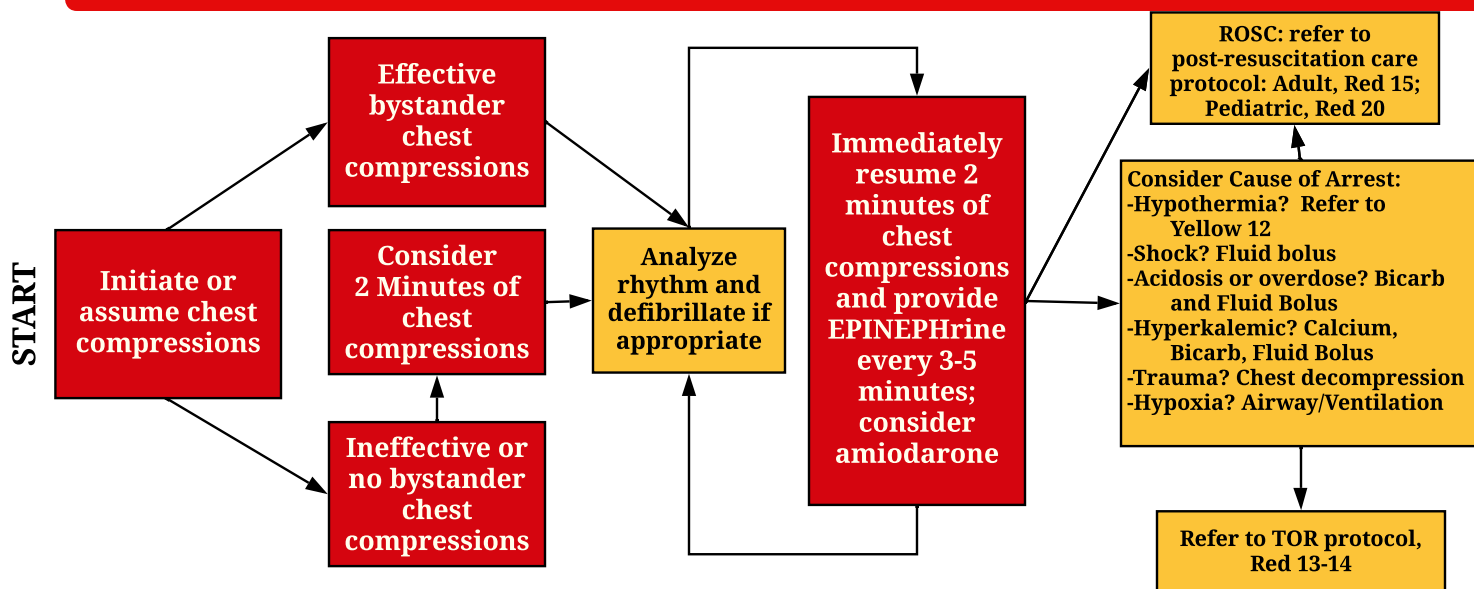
START

Initiate or assume chest compressions

Effective bystander chest compressions

Consider 2 Minutes of chest compressions

Ineffective or no bystander chest compressions

Analyze rhythm and defibrillate if appropriate

Immediately resume 2 minutes of chest compressions and provide EPINEPHrine every 3-5 minutes; consider amiodarone

ROSC: refer to post-resuscitation care protocol: Adult, Red 15; Pediatric, Red 20

Consider Cause of Arrest:
-Hypothermia? Refer to Yellow 12
-Shock? Fluid bolus
-Acidosis or overdose? Bicarb and Fluid Bolus
-Hyperkalemic? Calcium, Bicarb, Fluid Bolus
-Trauma? Chest decompression
-Hypoxia? Airway/Ventilation

Refer to TOR protocol, Red 13-14